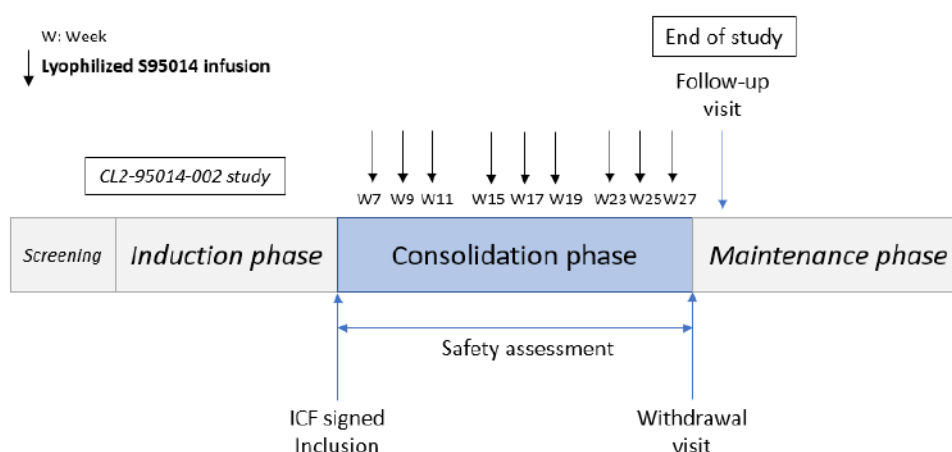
W: Week

Lyophilized S95014 infusion

End of study

Follow-up visit

CL2-95014-002 study

W7 W9 W11 W15 W17 W19 W23 W25 W27

Screening

Induction phase

Consolidation phase

Maintenance phase

Safety assessment

ICF signed Inclusion

Withdrawal visit